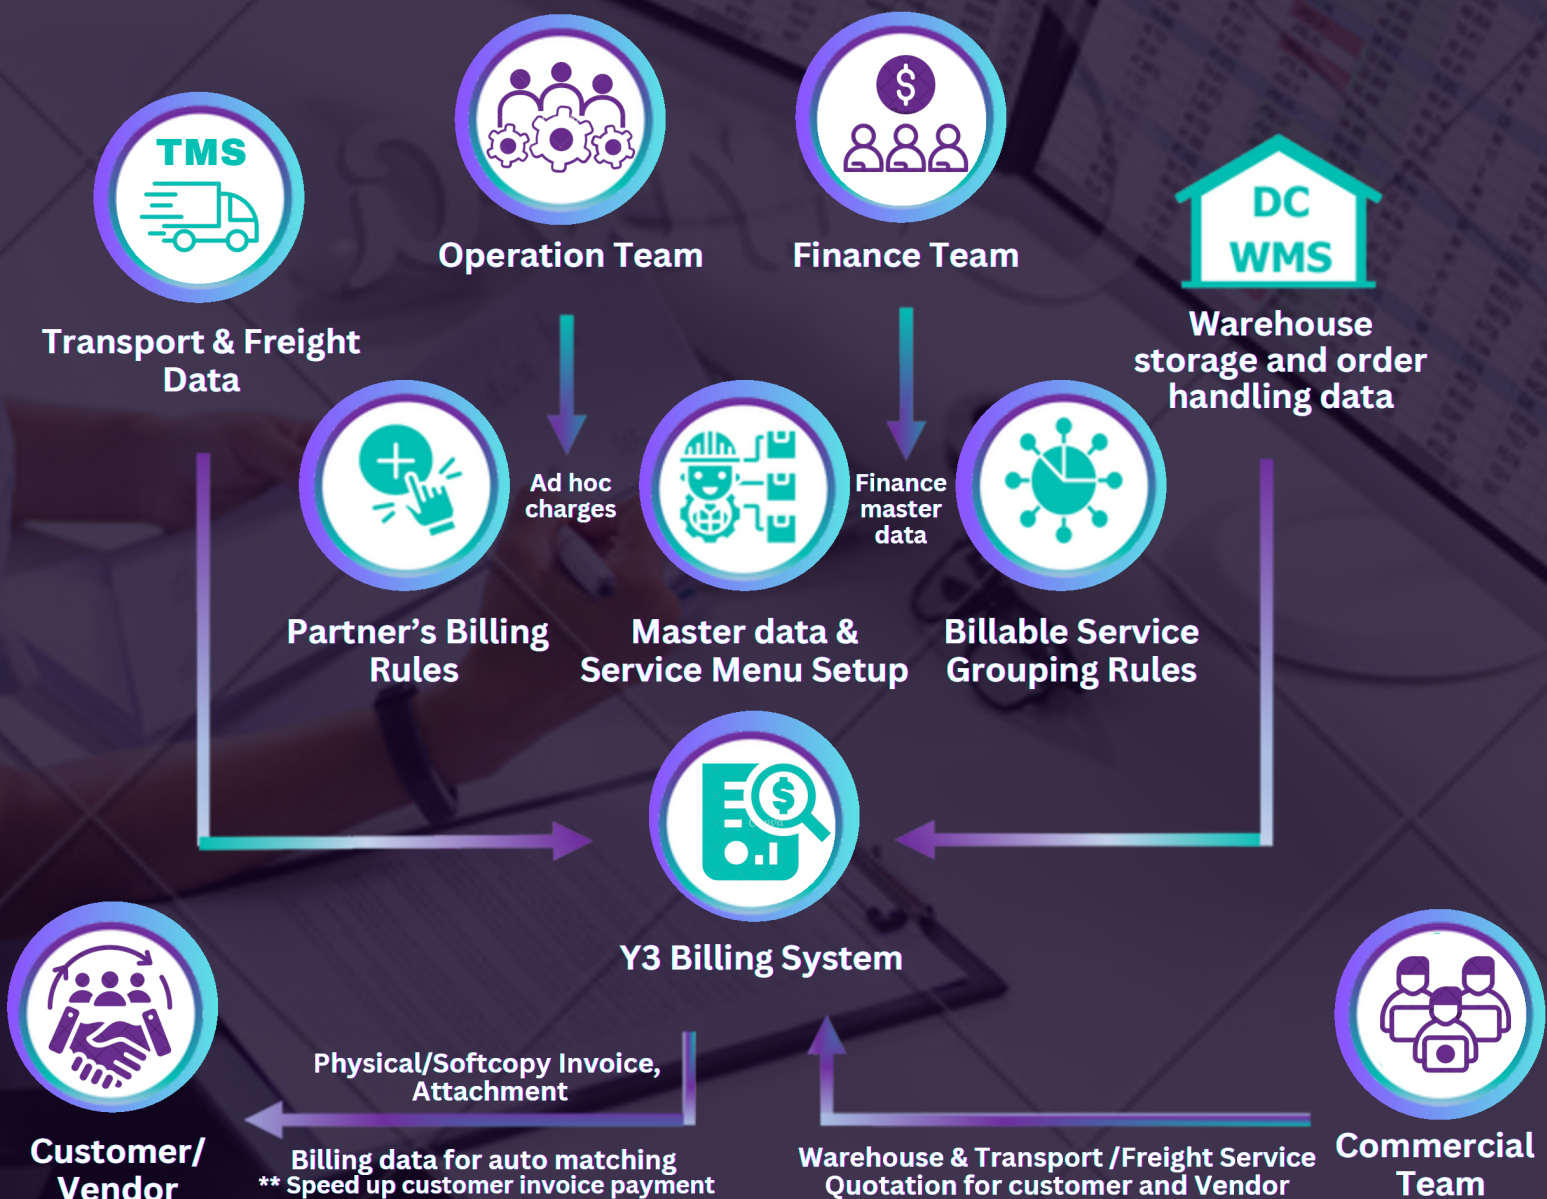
TMS

Transport & Freight Data

Operation Team

Finance Team

DC
WMS

Warehouse storage and order handling data

Ad hoc charges

Finance master data

Partner's Billing Rules

Master data & Service Menu Setup

Billable Service Grouping Rules

Y3 Billing System

Physical/Softcopy Invoice, Attachment

Billing data for auto matching
** Speed up customer invoice payment

Warehouse & Transport /Freight Service Quotation for customer and Vendor

Customer/ Vendor

Commercial Team